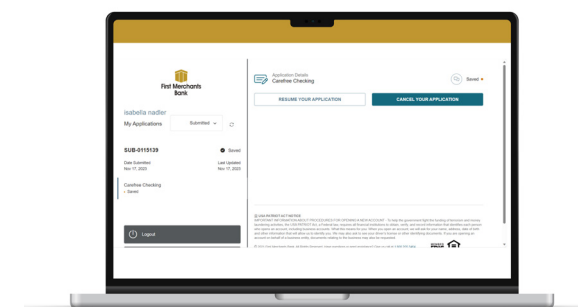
First Merchants Bank

isabella nadler

My Applications

Submitted

SUB-0115139

Saved

Date Submitted
Nov 17, 2023

Last Updated
Nov 17, 2023

Carefree Checking
Saved

Logout

Application Details
Carefree Checking

Saved

RESUME YOUR APPLICATION

CANCEL YOUR APPLICATION

USA PATRIOT ACT NOTICE

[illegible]